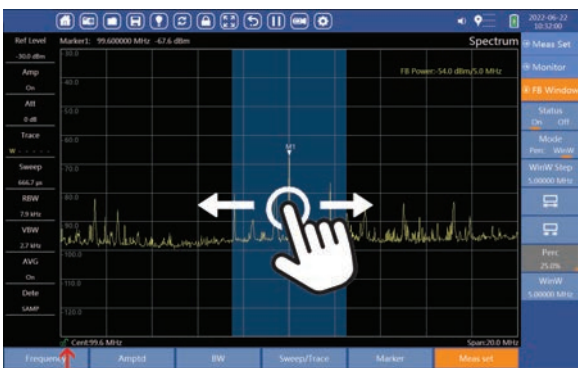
2022-06-22
10:32:00

Ref Level
-30.0 dBm
Amp
On
Att
0 dB
Trace
W
Sweep
666.7 μs
RBW
7.9 kHz
VBW
2.7 kHz
AVG
On
Dete
SAMP

Marker1: 99.600000 MHz -67.6 dBm
Spectrum
-30.0
-40.0
-50.0
-60.0
-70.0
-80.0
-90.0
-100.0
-110.0
-120.0
FB Power:-54.0 dBm/5.0 MHz
M1
Cent:99.6 MHz
Span:20.0 MHz

Meas Set
Monitor
FB Window
Status
On Off
Mode
Perc WinW
WinW Step
5.00000 MHz
Perc
25.0%
WinW
5.00000 MHz

Frequency
Amptd
BW
Sweep/Trace
Marker
Meas set